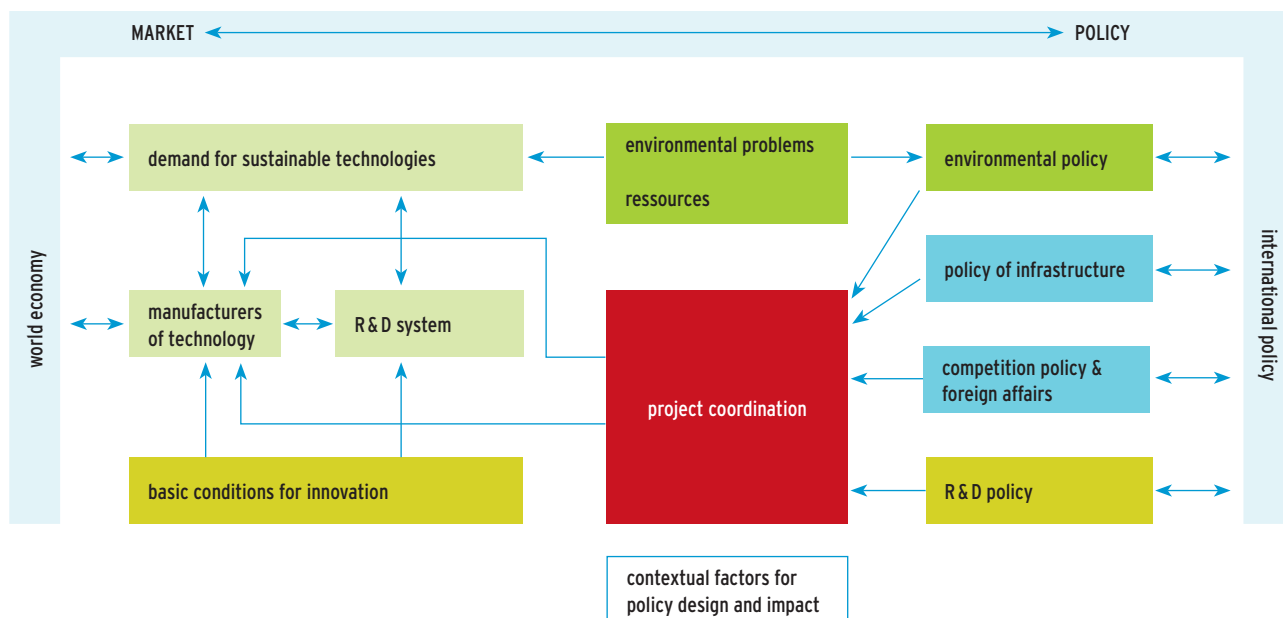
MARKET

POLICY

world economy

demand for sustainable technologies

environmental problems

ressources

environmental policy

international policy

policy of infrastructure

manufacturers of technology

R & D system

project coordination

competition policy & foreign affairs

basic conditions for innovation

R & D policy

contextual factors for policy design and impact